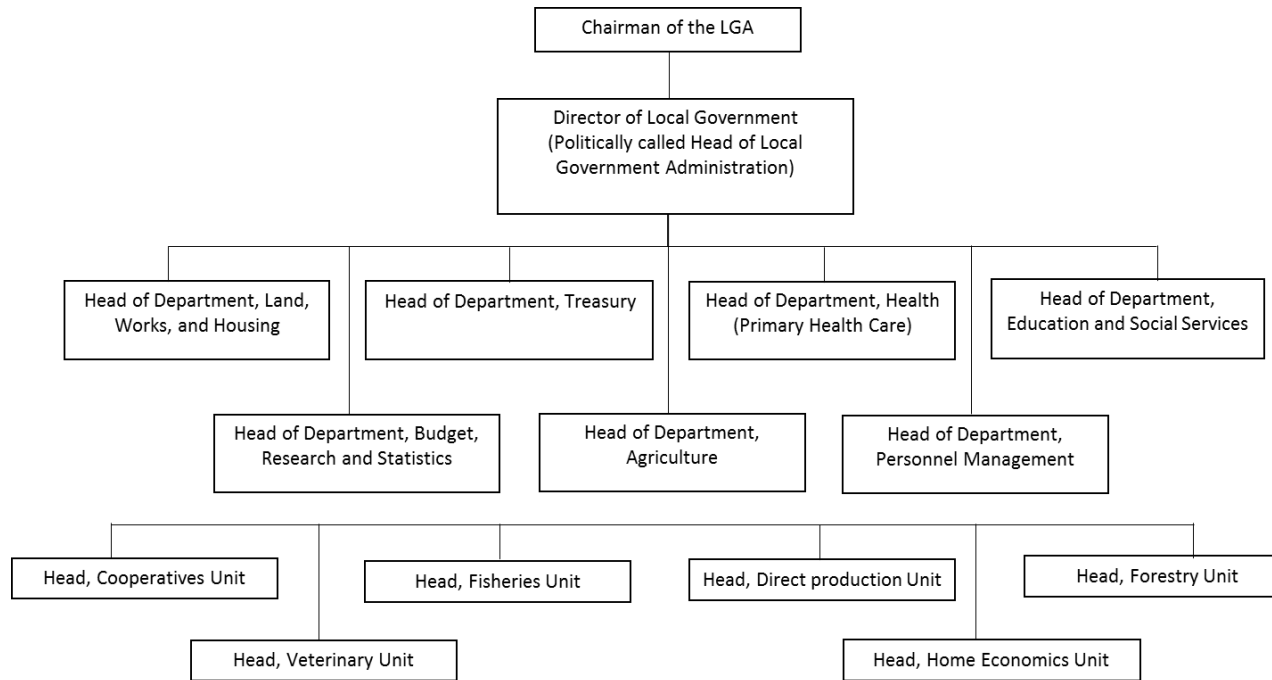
Chairman of the LGA

Director of Local Government (Politically called Head of Local Government Administration)

Head of Department, Land, Works, and Housing

Head of Department, Treasury

Head of Department, Health (Primary Health Care)

Head of Department, Education and Social Services

Head of Department, Budget, Research and Statistics

Head of Department, Agriculture

Head of Department, Personnel Management

Head, Cooperatives Unit

Head, Fisheries Unit

Head, Direct production Unit

Head, Forestry Unit

Head, Veterinary Unit

Head, Home Economics Unit